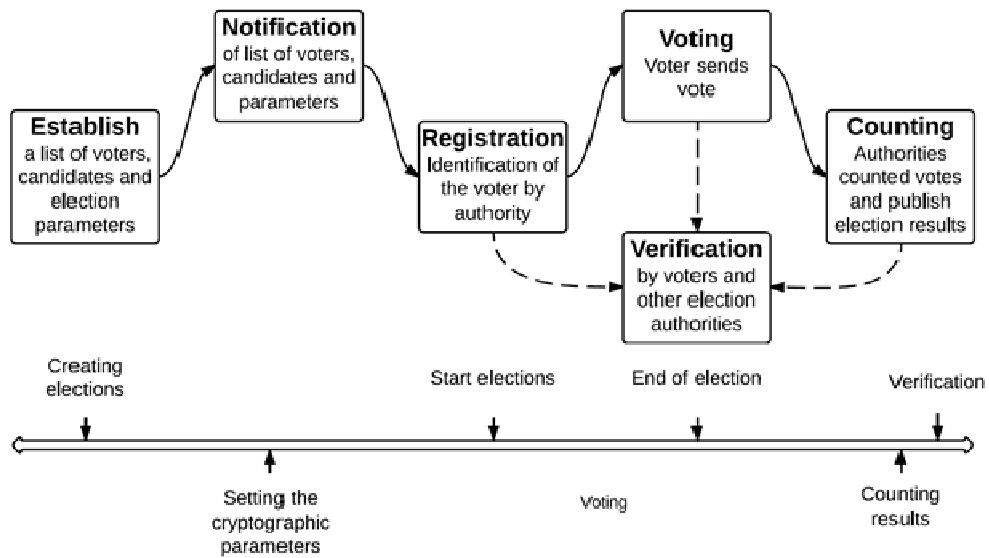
Establish
a list of voters, candidates and election parameters

Notification
of list of voters, candidates and parameters

Registration
Identification of the voter by authority

Voting
Voter sends vote

Verification
by voters and other election authorities

Counting
Authorities counted votes and publish election results

Creating elections

Setting the cryptographic parameters

Start elections

Voting

End of election

Counting results

Verification